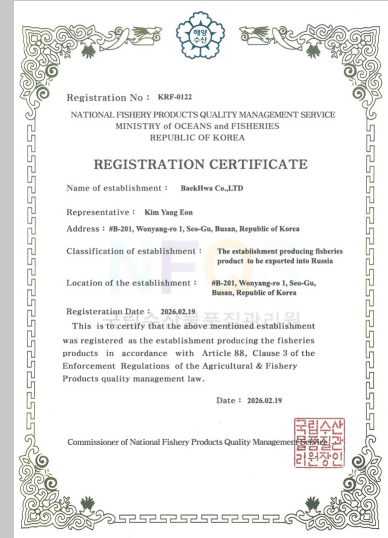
해양수산

Registration No : KRF-0122

NATIONAL FISHERY PRODUCTS QUALITY MANAGEMENT SERVICE
MINISTRY OF OCEANS and FISHERIES
REPUBLIC OF KOREA

REGISTRATION CERTIFICATE

Name of establishment : BaekHwa Co.,LTD

Representative : Kim Yang Eon

Address : #B-201, Wonyang-ro 1, Seo-Gu, Busan, Republic of Korea

Classification of establishment : The establishment producing fisheries product to be exported into Russia

Location of the establishment : #B-201, Wonyang-ro 1, Seo-Gu, Busan, Republic of Korea

Registeration Date : 2026.02.19

This is to certify that the above mentioned establishment was registered as the establishment producing the fisheries products in accordance with Article 88, Clause 3 of the Enforcement Regulations of the Agricultural & Fishery Products quality management law.

Date : 2026.02.19

Commissioner of National Fishery Products Quality Management Service

국립수산물품질관리원장인